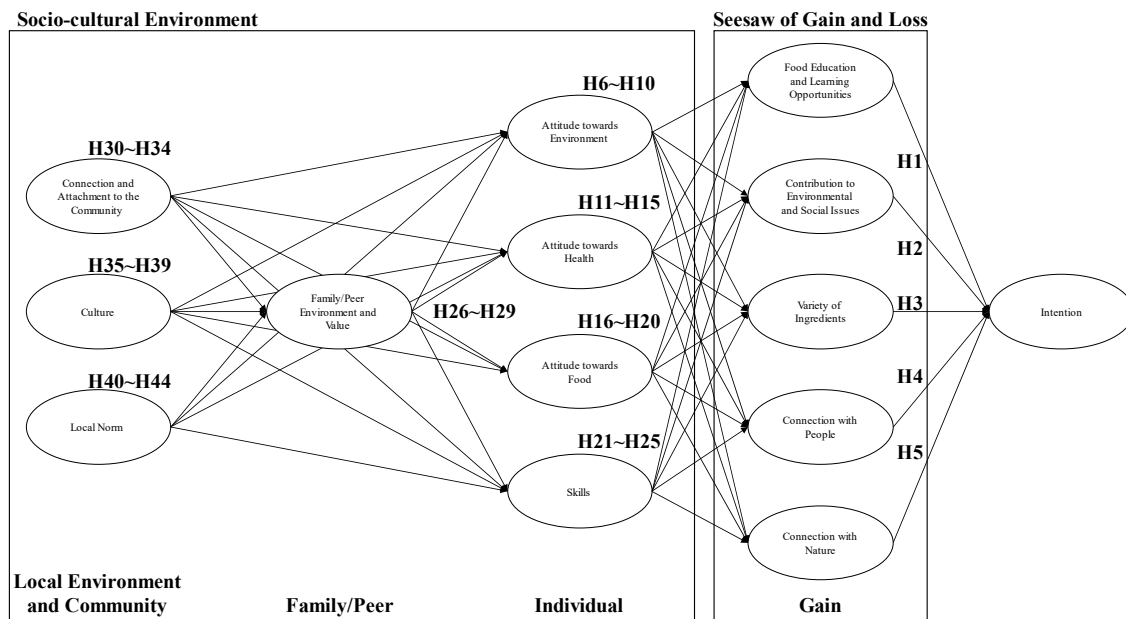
Socio-cultural Environment

Seesaw of Gain and Loss

H30~H34

Connection and Attachment to the Community

H35~H39

Culture

H40~H44

Local Norm

Family/Peer Environment and Value

H26~H29

H6~H10

Attitude towards Environment

H11~H15

Attitude towards Health

H16~H20

Attitude towards Food

H21~H25

Skills

Food Education and Learning Opportunities

Contribution to Environmental and Social Issues

Variety of Ingredients

Connection with People

Connection with Nature

H1

H2

H3

H4

H5

Intention

Local Environment and Community

Family/Peer

Individual

Gain